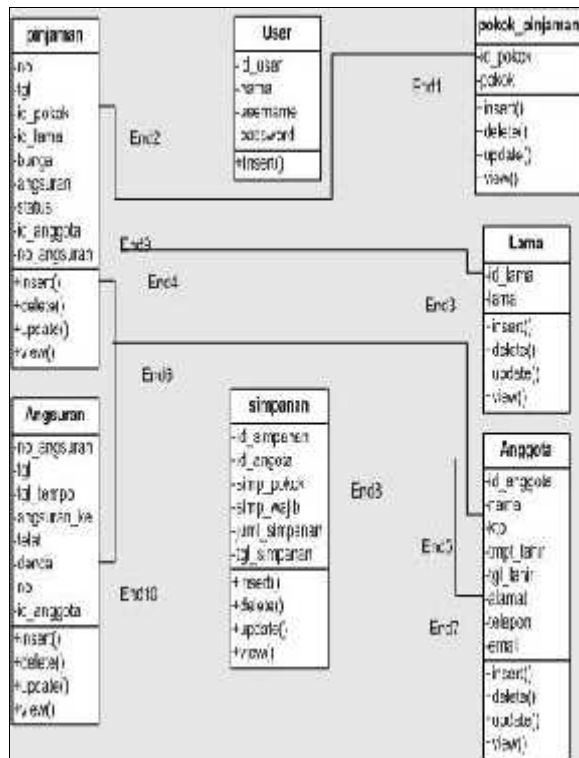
pinjaman
-no
-tgl
-id_pokok
-id_lama
-bunga
-angsuran
-status
-id_anggota
-no_angsuran
+insert()
+delete()
+update()
+view()

User
-id_user
-nama
-username
-password
+insert()

pokok_pinjaman
-id_pokok
-pokok
-insert()
-delete()
-update()
-view()

End1
End2
End3
End4
End6

Lama
-id_lama
-lama
-insert()
-delete()
-update()
-view()

End3

Angsuran
-no_angsuran
-tgl
-tgl_tempo
-angsuran_ke
-total
-denda
-no
-id_anggota
+insert()
+delete()
+update()
+view()

simpanan
-id_simpanan
-id_angota
-simp_pokok
-simp_wajib
-juml_simpanan
-tgl_simpanan
+insert()
+delete()
+update()
+view()

End8
End10
End5
End7

Anggota
-id_anggota
-nama
-ktp
-tmpt_lahir
-tgl_lahir
-alamat
-telepon
-email
-insert()
-delete()
-update()
-view()